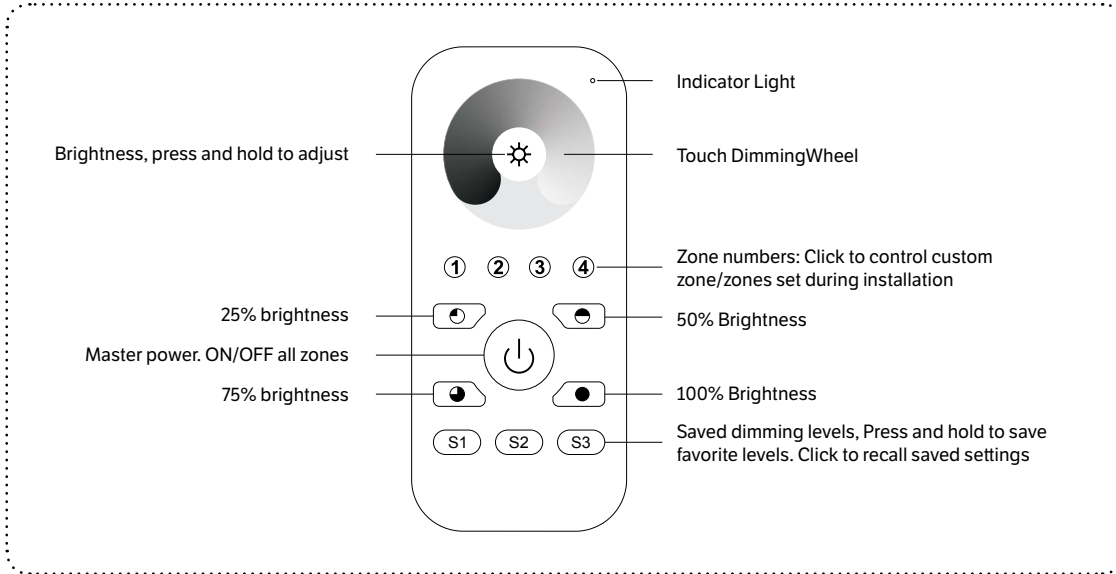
Indicator Light

Brightness, press and hold to adjust

Touch DimmingWheel

① ② ③ ④

Zone numbers: Click to control custom zone/zones set during installation

25% brightness

50% Brightness

Master power. ON/OFF all zones

75% brightness

100% Brightness

S1 S2 S3

Saved dimming levels, Press and hold to save favorite levels. Click to recall saved settings